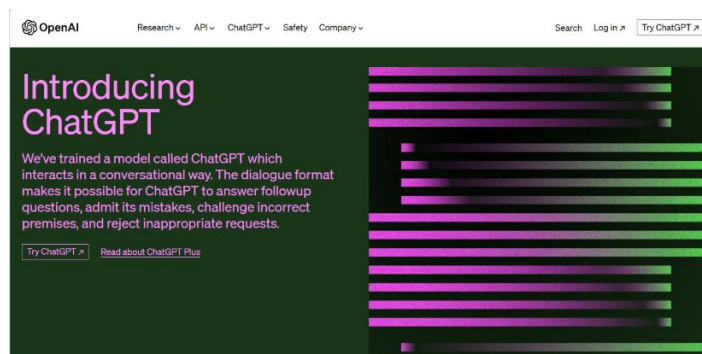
OpenAI

Research ⌄ API ⌄ ChatGPT ⌄ Safety Company ⌄

Search Log in ↗ Try ChatGPT ↗

Introducing ChatGPT

We've trained a model called ChatGPT which interacts in a conversational way. The dialogue format makes it possible for ChatGPT to answer followup questions, admit its mistakes, challenge incorrect premises, and reject inappropriate requests.

Try ChatGPT ↗

Read about ChatGPT Plus